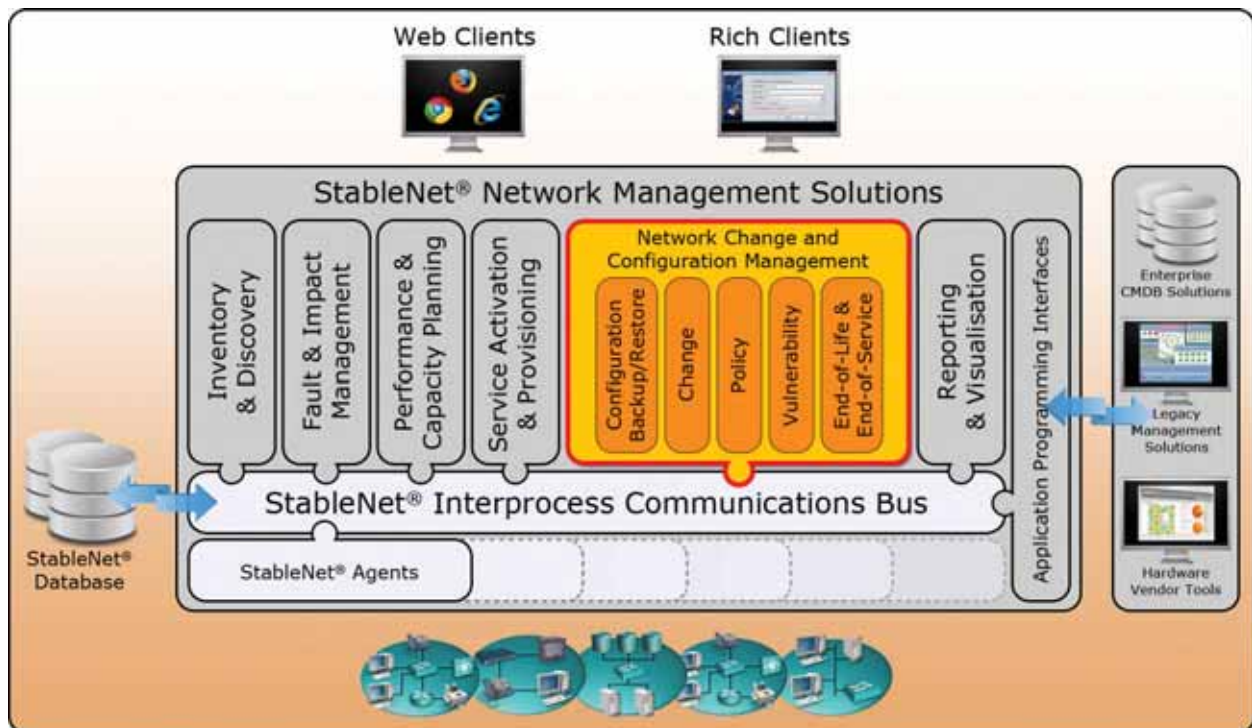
Web Clients

Rich Clients

StableNet® Network Management Solutions

Inventory & Discovery

Fault & Impact Management

Performance & Capacity Planning

Service Activation & Provisioning

Network Change and Configuration Management

Configuration Backup/Restore

Change

Policy

Vulnerability

End-of-Life & End-of-Service

Reporting & Visualisation

Application Programming Interfaces

StableNet® Interprocess Communications Bus

StableNet® Agents

StableNet® Database

Enterprise CMDB Solutions

Legacy Management Solutions

Hardware Vendor Tools